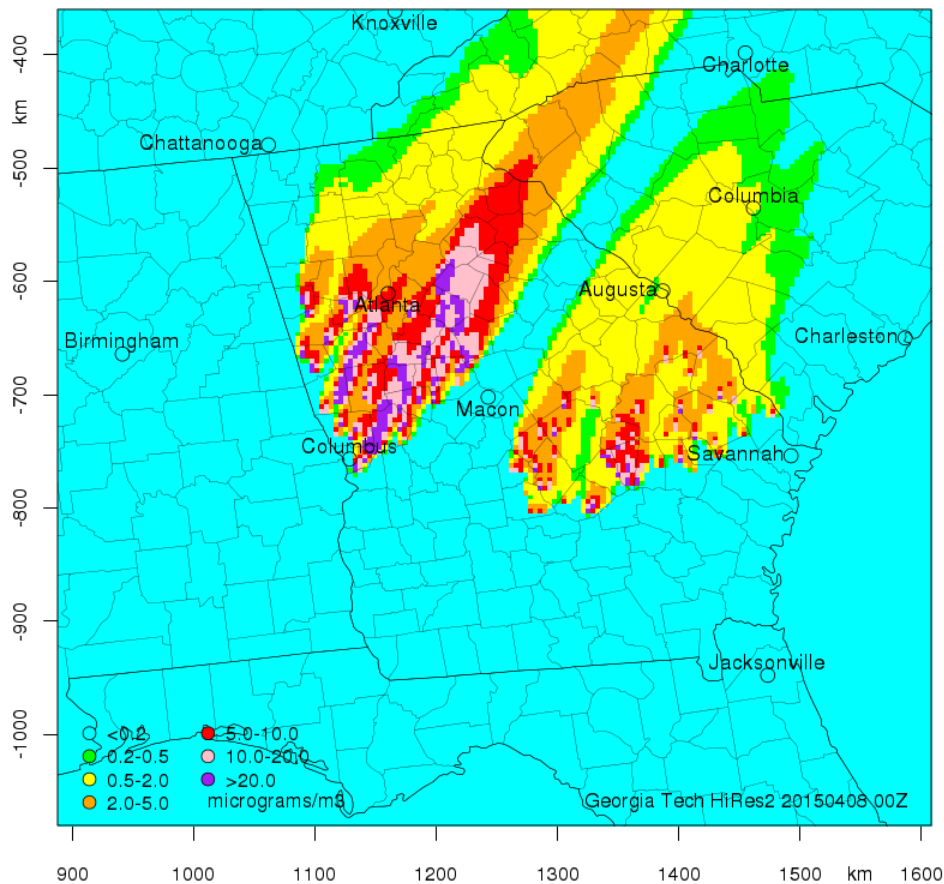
Knoxville
Charlotte
Chattanooga
Columbia
Augusta
Atlanta
Birmingham
Charleston
Macon
Columbus
Savannah
Jacksonville

km
-400
-500
-600
-700
-800
-900
-1000

<0.2
0.2-0.5
0.5-2.0
2.0-5.0
5.0-10.0
10.0-20.0
>20.0
micrograms/m3

Georgia Tech HiRes2 20150408 00Z

900 1000 1100 1200 1300 1400 1500 km 1600